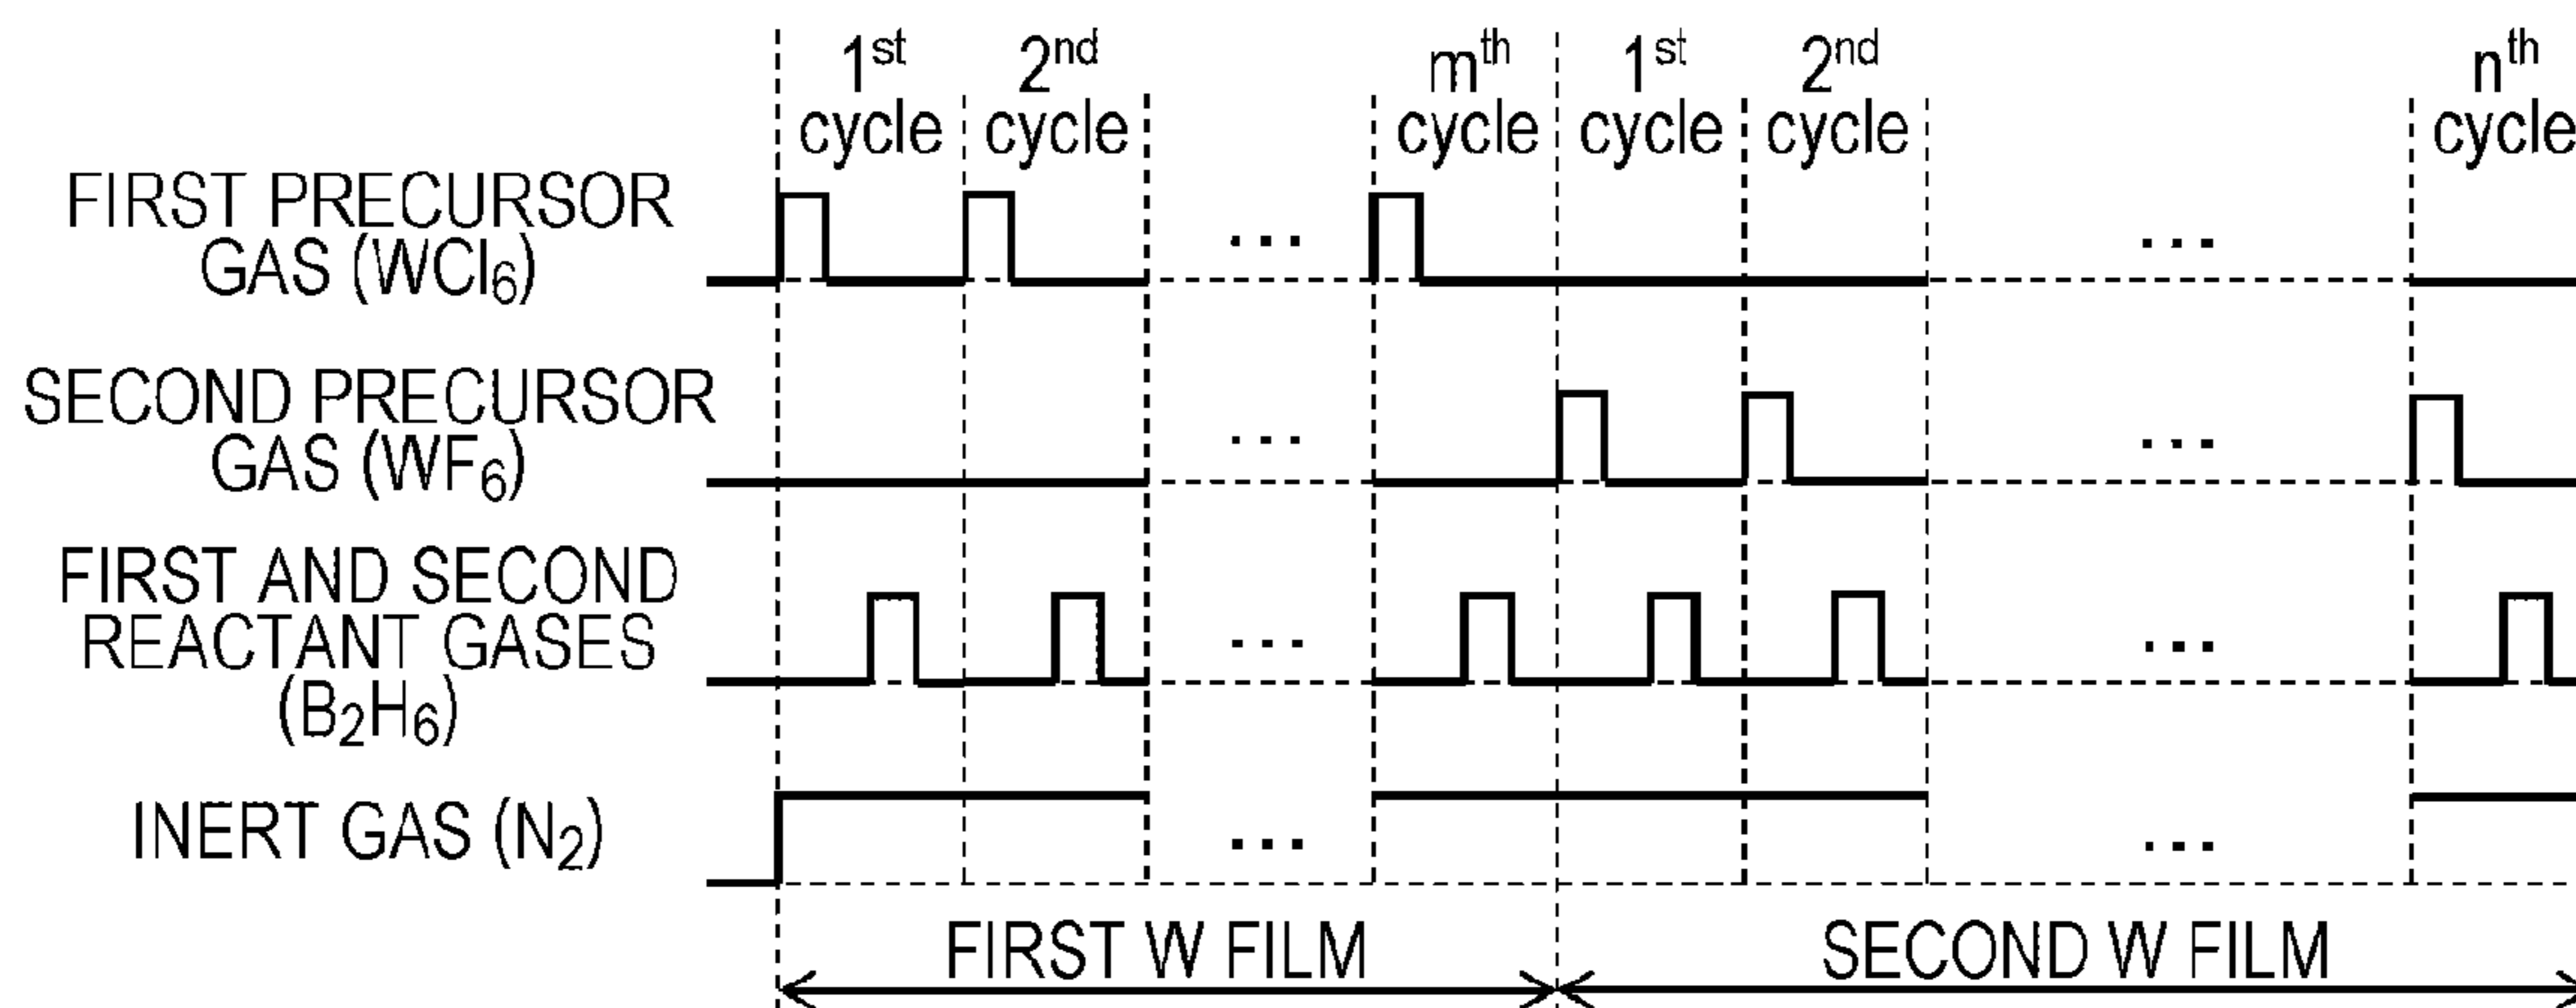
$1^{st}$ cycle $2^{nd}$ cycle $m^{th}$ cycle $1^{st}$ cycle $2^{nd}$ cycle $n^{th}$ cycle

FIRST PRECURSOR GAS ($WCl_6$)

...

...

SECOND PRECURSOR GAS ($WF_6$)

...

...

FIRST AND SECOND REACTANT GASES ($B_2H_6$)

...

...

INERT GAS ($N_2$)

...

...

FIRST W FILM

SECOND W FILM